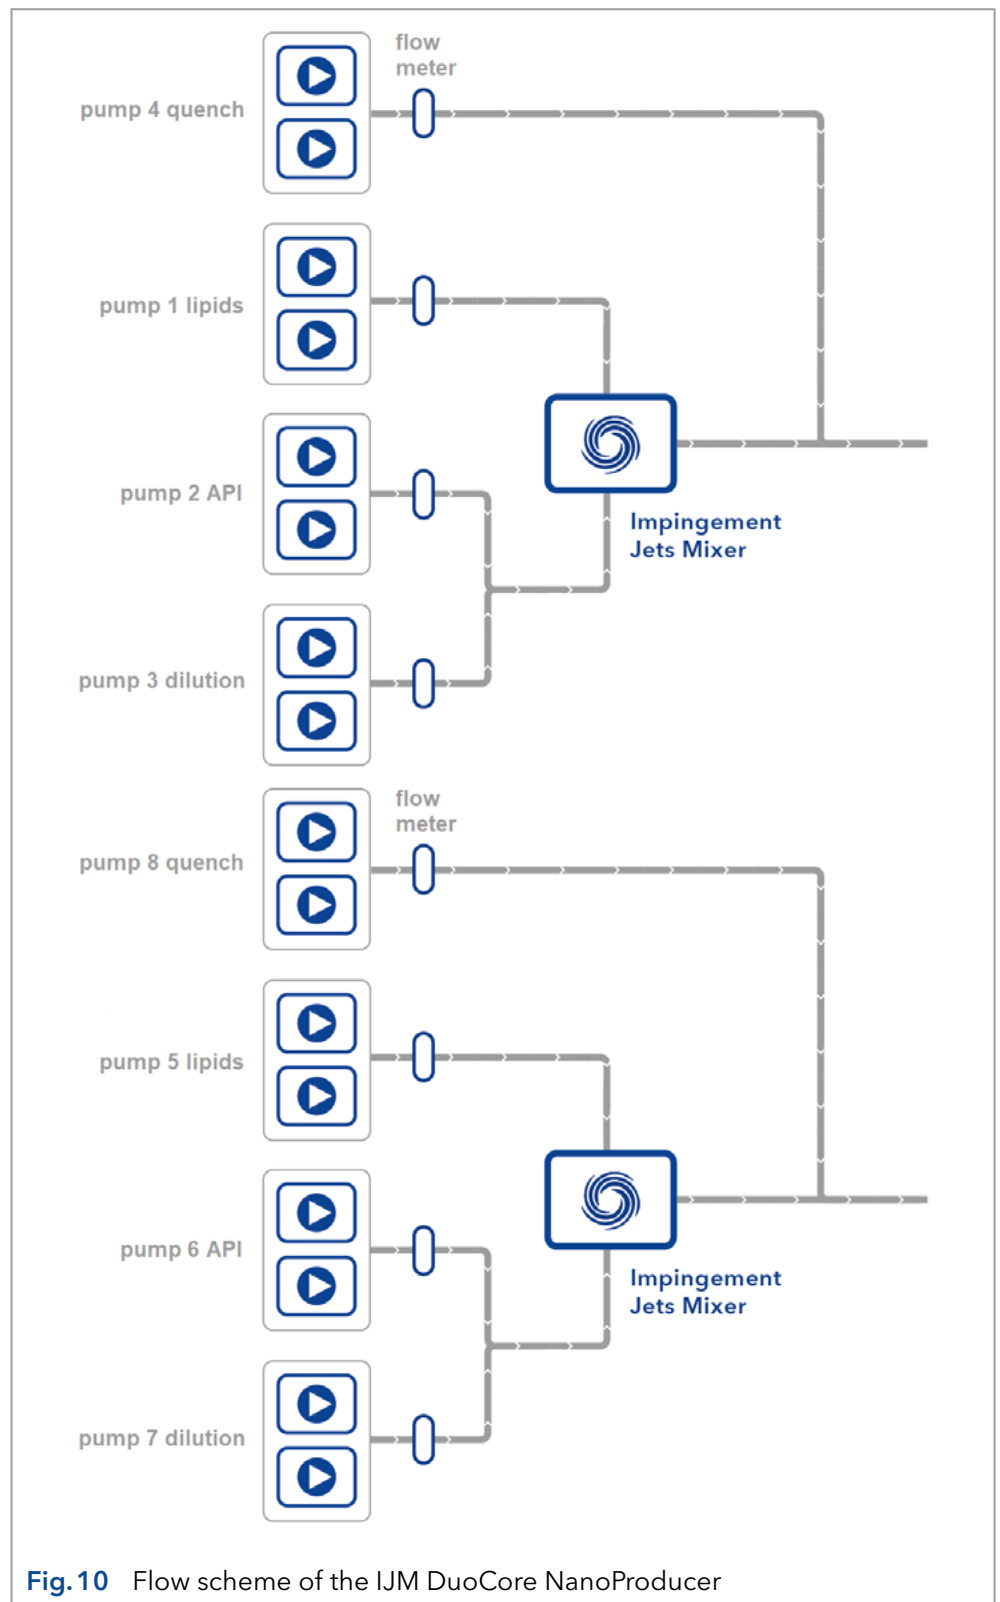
flow meter

pump 4 quench

pump 1 lipids

Impingement Jets Mixer

pump 2 API

pump 3 dilution

flow meter

pump 8 quench

pump 5 lipids

Impingement Jets Mixer

pump 6 API

pump 7 dilution

Fig. 10 Flow scheme of the IJM DuoCore NanoProducer